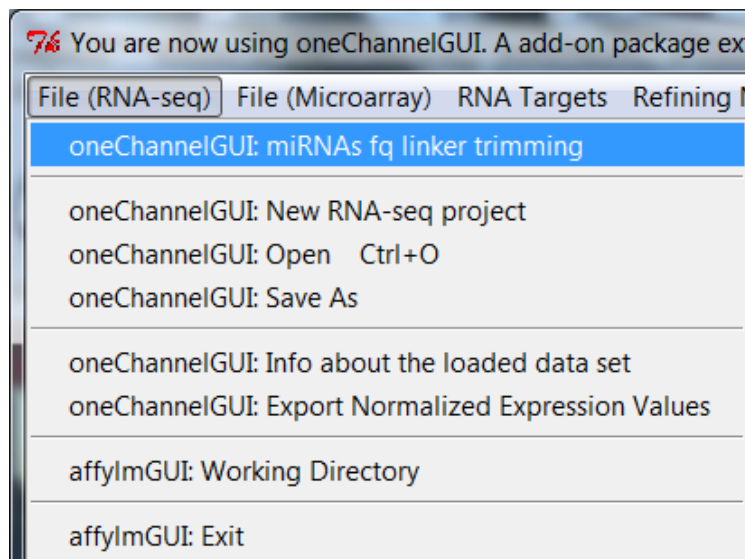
7k You are now using oneChannelGUI. A add-on package ex

File (RNA-seq) File (Microarray) RNA Targets Refining

oneChannelGUI: miRNAs fq linker trimming

oneChannelGUI: New RNA-seq project
oneChannelGUI: Open Ctrl+O
oneChannelGUI: Save As

oneChannelGUI: Info about the loaded data set
oneChannelGUI: Export Normalized Expression Values

affylmGUI: Working Directory

affylmGUI: Exit